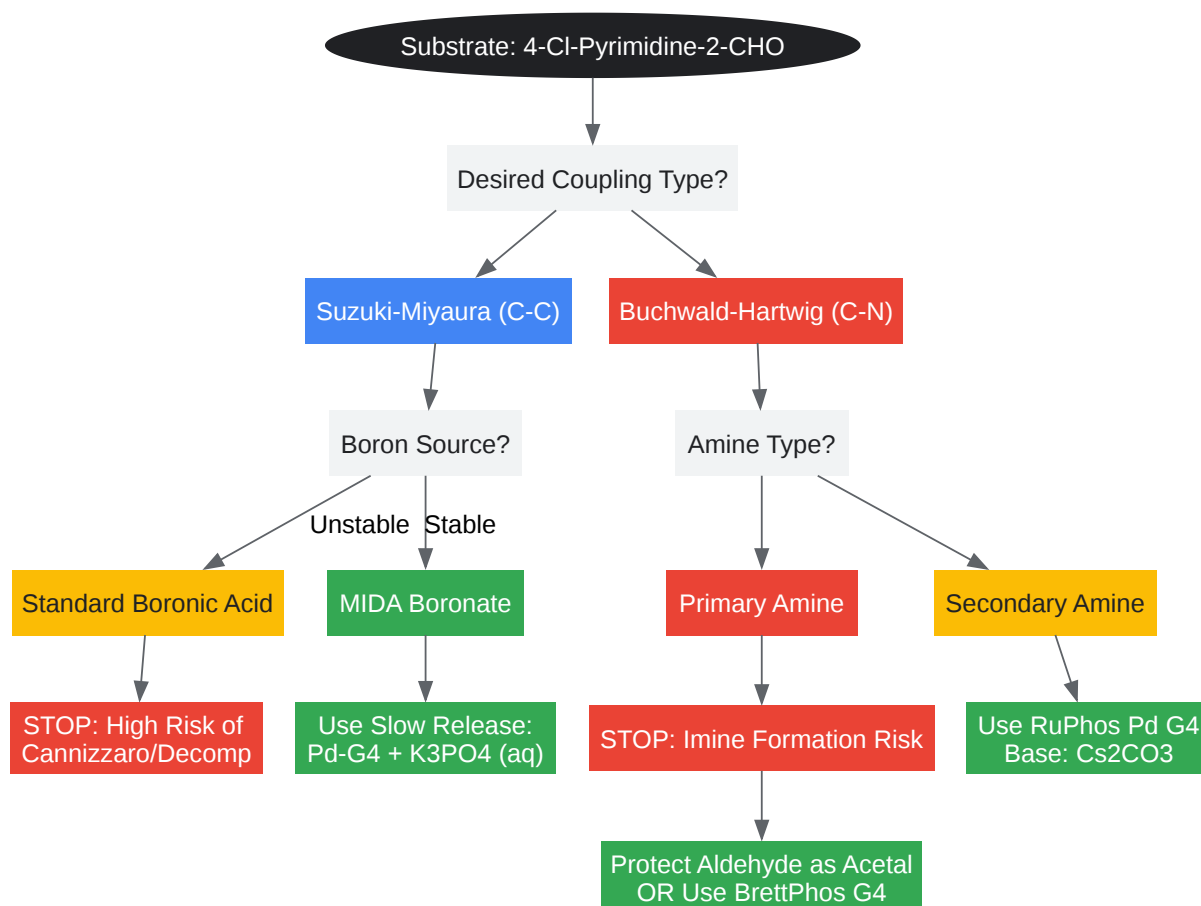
Substrate: 4-Cl-Pyrimidine-2-CHO

Desired Coupling Type?

Suzuki-Miyaura (C-C)

Buchwald-Hartwig (C-N)

Boron Source?

Amine Type?

Unstable

Stable

Standard Boronic Acid

MIDA Boronate

Primary Amine

Secondary Amine

STOP: High Risk of Cannizzaro/Decomp

Use Slow Release: Pd-G4 + K3PO4 (aq)

STOP: Imine Formation Risk

Use RuPhos Pd G4 Base: Cs2CO3

Protect Aldehyde as Acetal OR Use BrettPhos G4